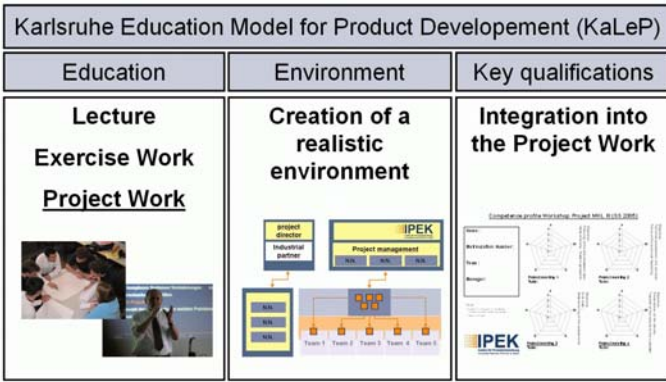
Karlsruhe Education Model for Product Developement (KaLeP)

Education

Lecture

Exercise Work

Project Work

Environment

Creation of a realistic environment

project director

Industrial partner

IPEK

Project management

N.N.

N.N.

N.N.

N.N.

N.N.

N.N.

Team 1

Team 2

Team 3

Team 4

Team 5

Key qualifications

Integration into the Project Work

Competence profile Workshop: Project MKL III (SS 2005)

Name:

Betreuender Assistent:

Team:

Manager:

IPEK

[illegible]